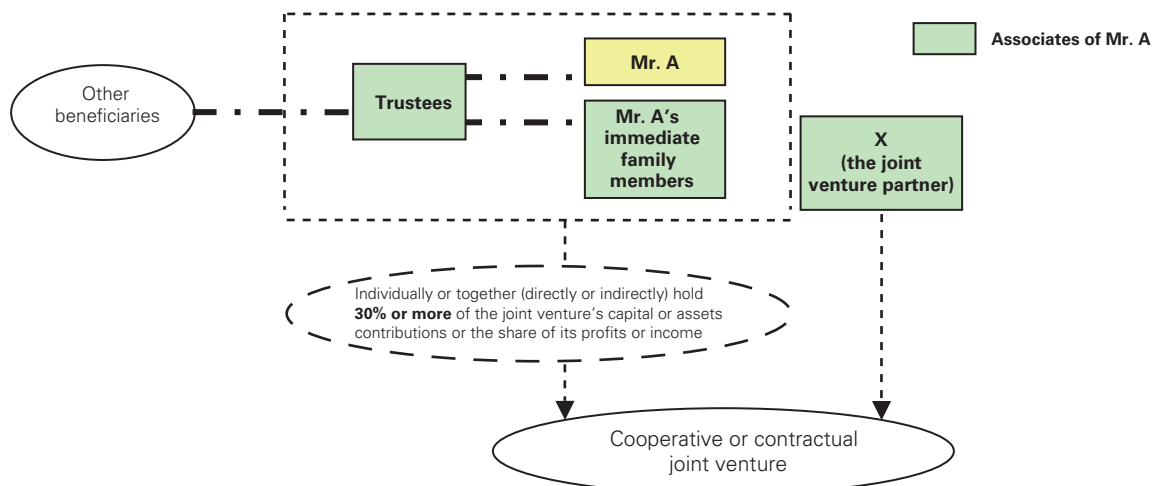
Associates of Mr. A

Other beneficiaries

Trustees

Mr. A

Mr. A's immediate family members

X (the joint venture partner)

Individually or together (directly or indirectly) hold **30% or more** of the joint venture's capital or assets contributions or the share of its profits or income

Cooperative or contractual joint venture